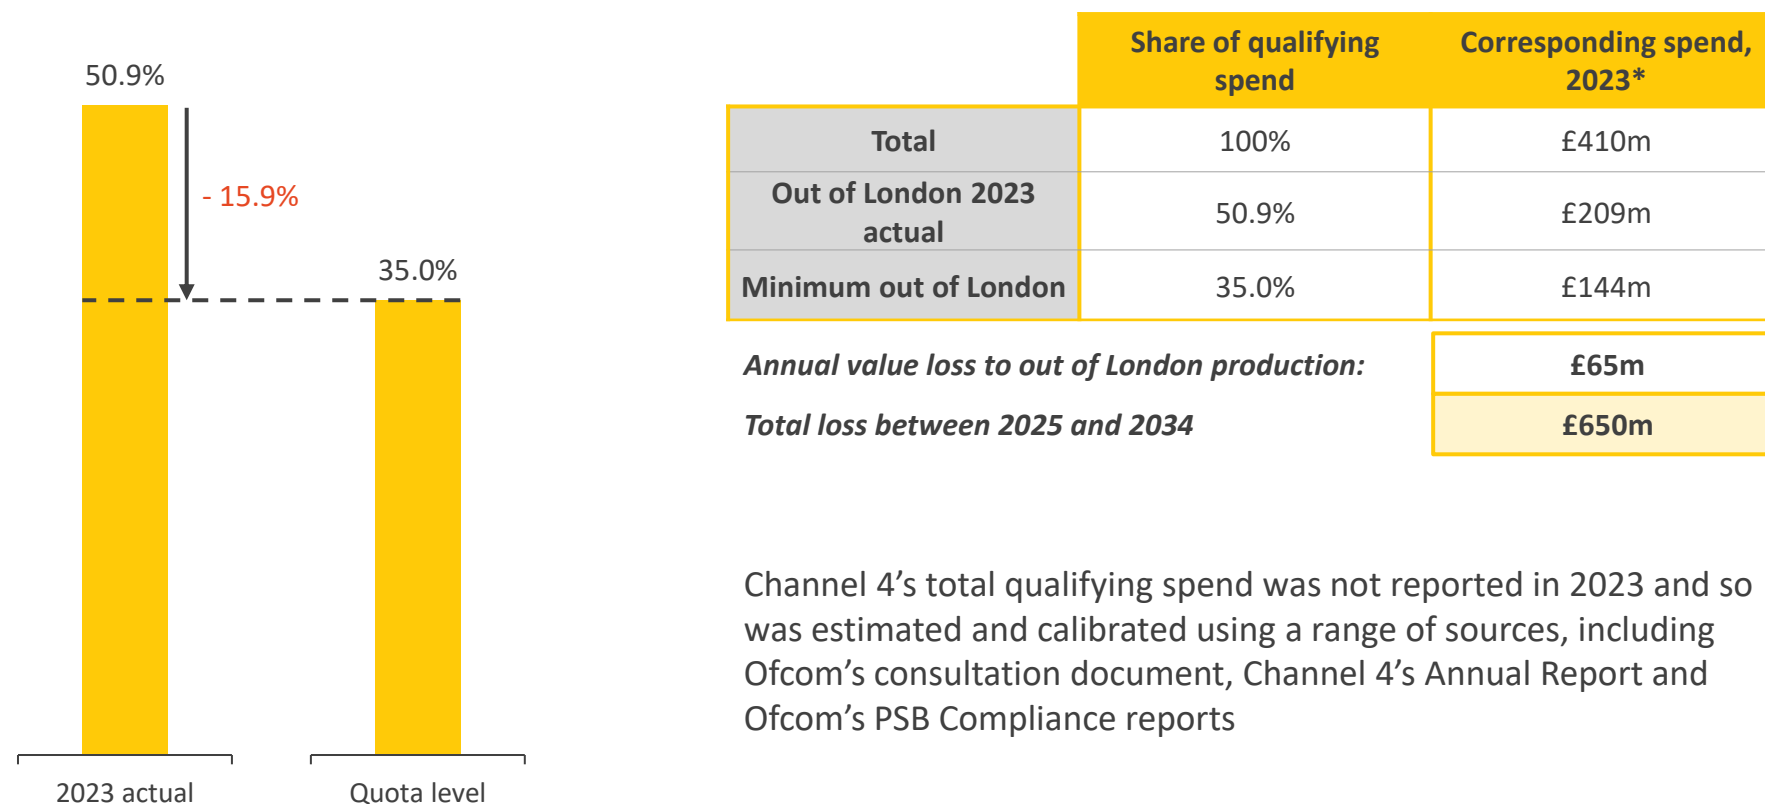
50.9%

- 15.9%

35.0%

2023 actual

Quota level

| | Share of qualifying spend | Corresponding spend, 2023* |
|---|---|---|
| Total | 100% | £410m |
| Out of London 2023 actual | 50.9% | £209m |
| Minimum out of London | 35.0% | £144m |

*Annual value loss to out of London production:* £65m

*Total loss between 2025 and 2034* £650m

Channel 4’s total qualifying spend was not reported in 2023 and so was estimated and calibrated using a range of sources, including Ofcom’s consultation document, Channel 4’s Annual Report and Ofcom’s PSB Compliance reports